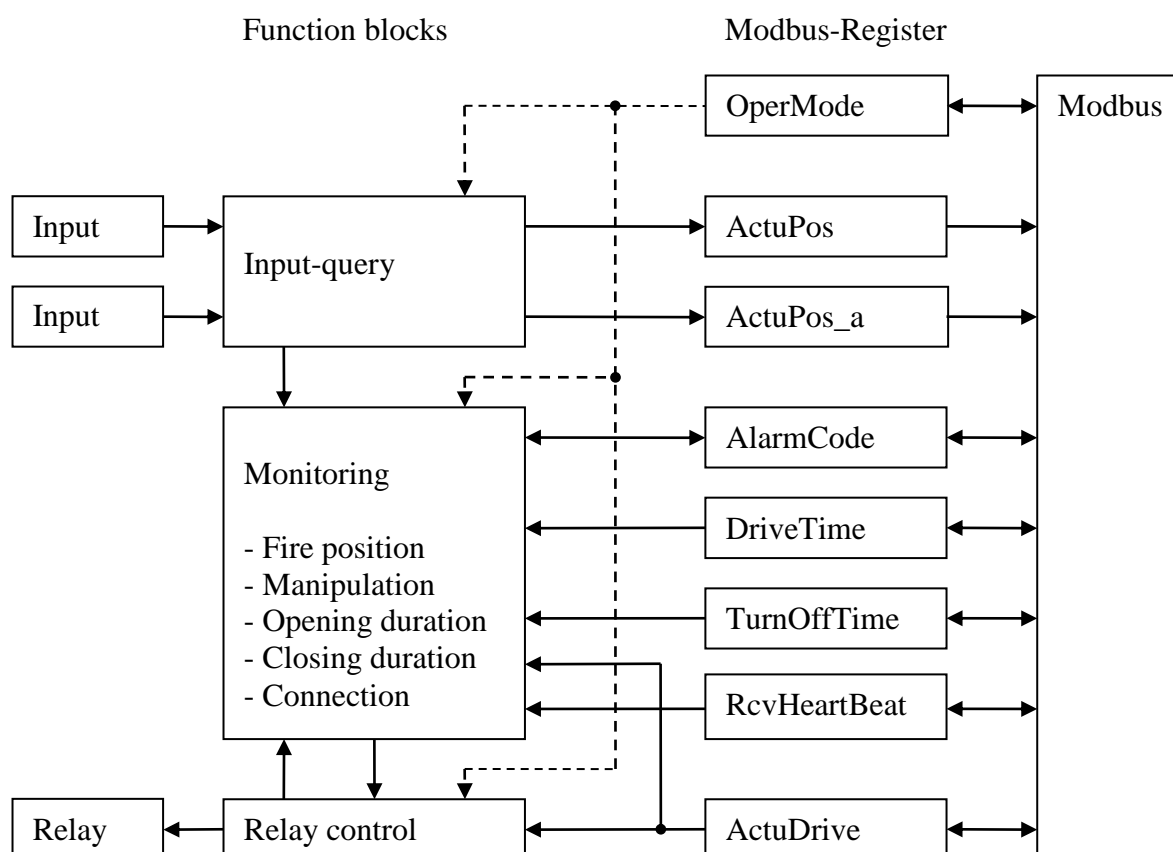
Function blocks

Modbus-Register

OperMode

Modbus

Input

Input-query

ActuPos

Input

ActuPos_a

AlarmCode

Monitoring

- Fire position
- Manipulation
- Opening duration
- Closing duration
- Connection

DriveTime

TurnOffTime

RcvHeartBeat

Relay

Relay control

ActuDrive